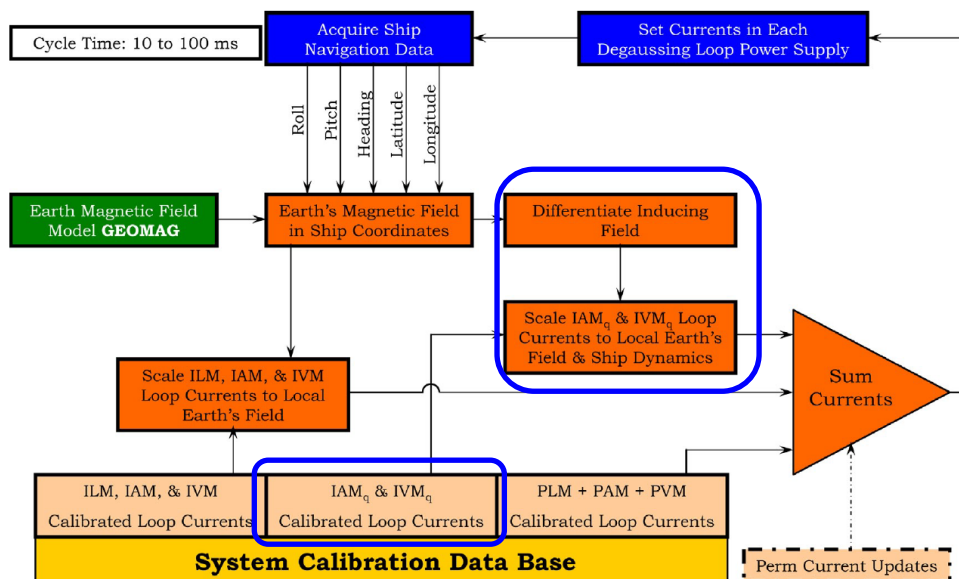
Cycle Time: 10 to 100 ms

Acquire Ship Navigation Data

Set Currents in Each Degaussing Loop Power Supply

Roll

Pitch

Heading

Latitude

Longitude

Earth Magnetic Field Model **GEOMAG**

Earth's Magnetic Field in Ship Coordinates

Differentiate Inducing Field

Scale IAM$_q$ & IVM$_q$ Loop Currents to Local Earth's Field & Ship Dynamics

Sum Currents

Scale ILM, IAM, & IVM Loop Currents to Local Earth's Field

ILM, IAM, & IVM Calibrated Loop Currents

IAM$_q$ & IVM$_q$ Calibrated Loop Currents

PLM + PAM + PVM Calibrated Loop Currents

System Calibration Data Base

Perm Current Updates